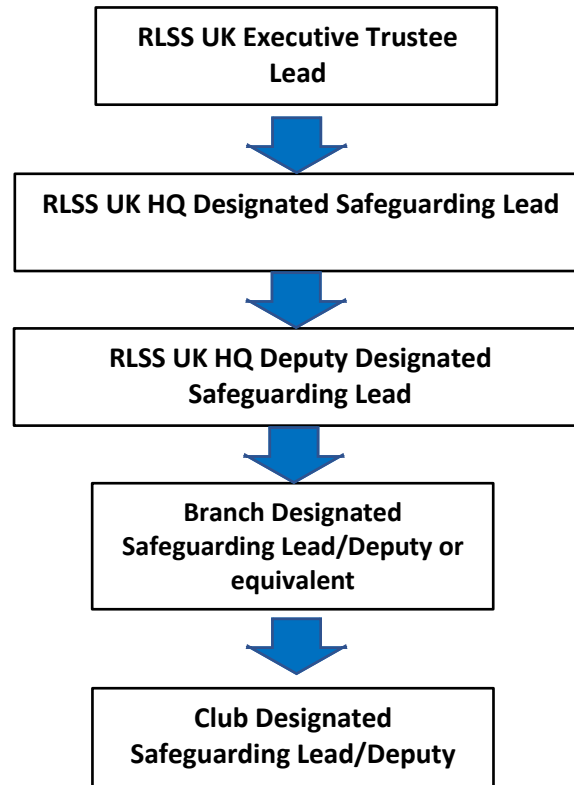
RLSS UK Executive Trustee Lead

RLSS UK HQ Designated Safeguarding Lead

RLSS UK HQ Deputy Designated Safeguarding Lead

Branch Designated Safeguarding Lead/Deputy or equivalent

Club Designated Safeguarding Lead/Deputy